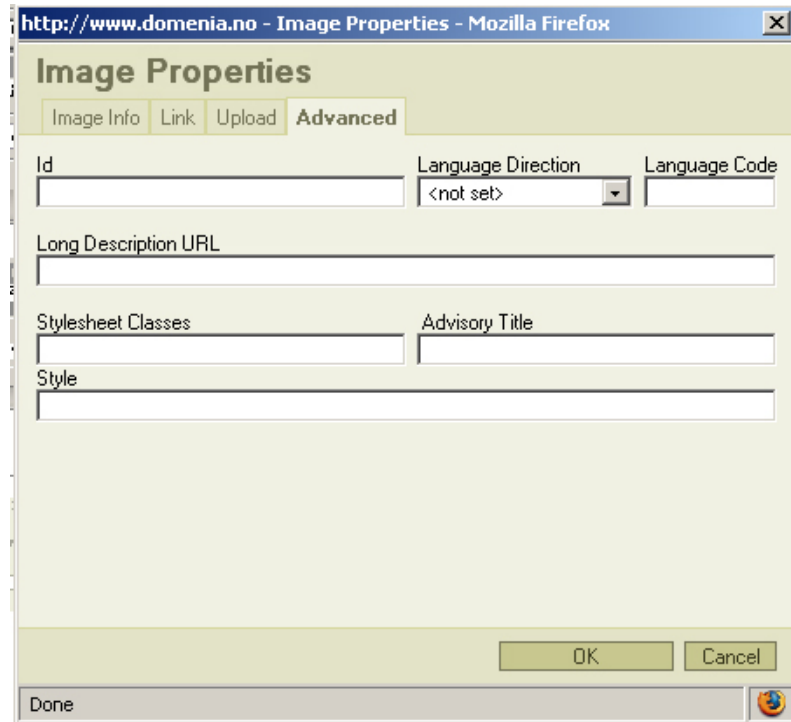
http://www.domenia.no - Image Properties - Mozilla Firefox

Image Properties

Image Info | Link | Upload | Advanced

Id

Language Direction
<not set>

Language Code

Long Description URL

Stylesheet Classes

Advisory Title

Style

OK
Cancel

Done